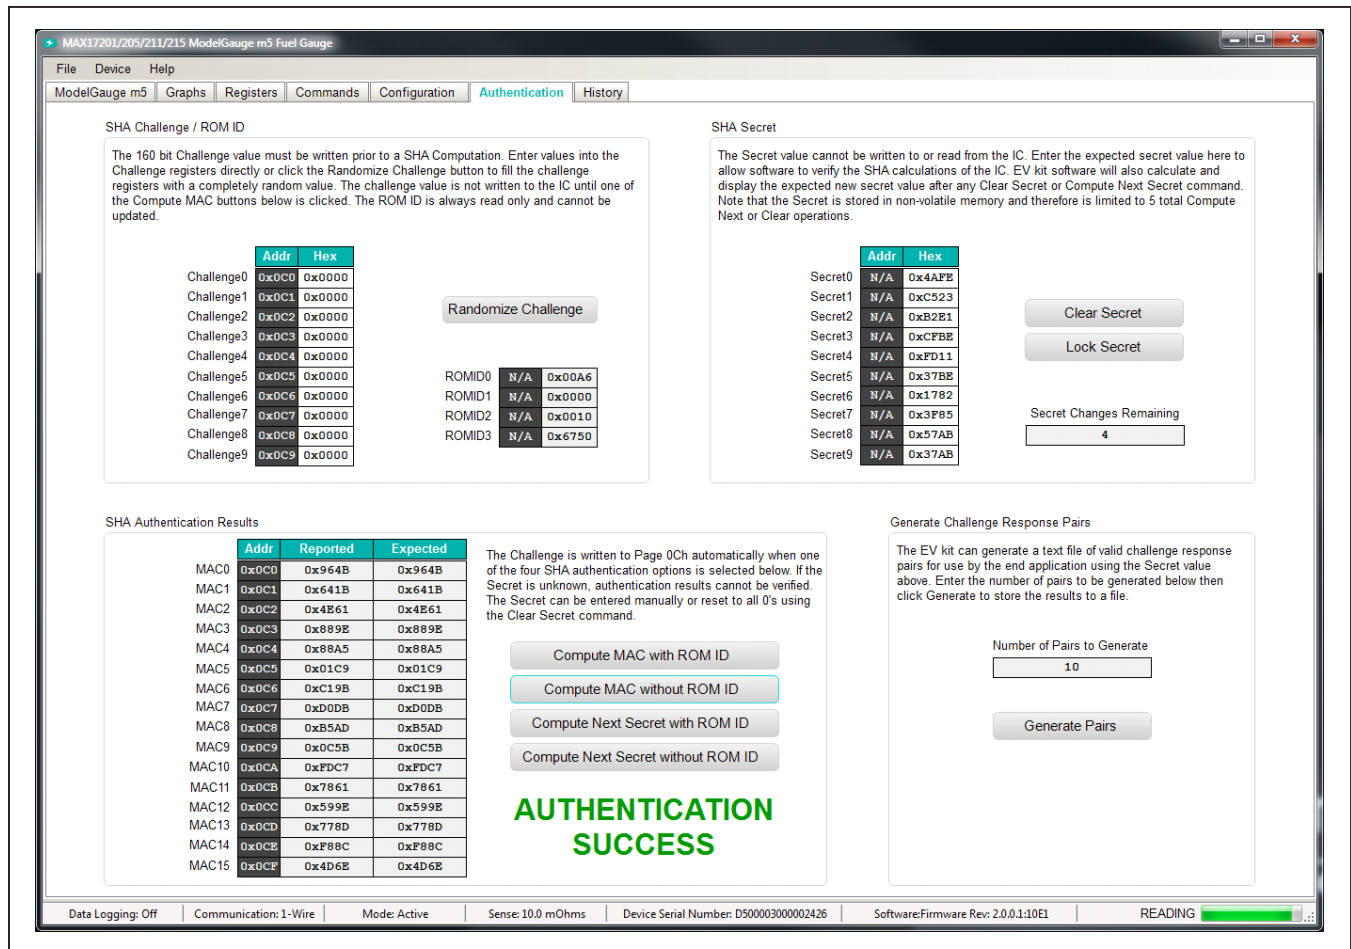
MAX17201/205/211/215 ModelGauge m5 Fuel Gauge

File Device Help

ModelGauge m5 | Graphs | Registers | Commands | Configuration | Authentication | History

SHA Challenge / ROM ID

The 160 bit Challenge value must be written prior to a SHA Computation. Enter values into the Challenge registers directly or click the Randomize Challenge button to fill the challenge registers with a completely random value. The challenge value is not written to the IC until one of the Compute MAC buttons below is clicked. The ROM ID is always read only and cannot be updated.

| | Addr | Hex |
|---|---|---|
| Challenge0 | 0x0C0 | 0x0000 |
| Challenge1 | 0x0C1 | 0x0000 |
| Challenge2 | 0x0C2 | 0x0000 |
| Challenge3 | 0x0C3 | 0x0000 |
| Challenge4 | 0x0C4 | 0x0000 |
| Challenge5 | 0x0C5 | 0x0000 |
| Challenge6 | 0x0C6 | 0x0000 |
| Challenge7 | 0x0C7 | 0x0000 |
| Challenge8 | 0x0C8 | 0x0000 |
| Challenge9 | 0x0C9 | 0x0000 |

Randomize Challenge

| ROMID0 | N/A | 0x00A6 |
|---|---|---|
| ROMID1 | N/A | 0x0000 |
| ROMID2 | N/A | 0x0010 |
| ROMID3 | N/A | 0x6750 |

SHA Secret

The Secret value cannot be written to or read from the IC. Enter the expected secret value here to allow software to verify the SHA calculations of the IC. EV kit software will also calculate and display the expected new secret value after any Clear Secret or Compute Next Secret command. Note that the Secret is stored in non-volatile memory and therefore is limited to 5 total Compute Next or Clear operations.

| | Addr | Hex |
|---|---|---|
| Secret0 | N/A | 0x4AFE |
| Secret1 | N/A | 0xC523 |
| Secret2 | N/A | 0xB2E1 |
| Secret3 | N/A | 0xCFBE |
| Secret4 | N/A | 0xFD11 |
| Secret5 | N/A | 0x37BE |
| Secret6 | N/A | 0x1782 |
| Secret7 | N/A | 0x3F85 |
| Secret8 | N/A | 0x57AB |
| Secret9 | N/A | 0x37AB |

Clear Secret

Lock Secret

Secret Changes Remaining

4

SHA Authentication Results

| | Addr | Reported | Expected |
|---|---|---|---|
| MAC0 | 0x0C0 | 0x964B | 0x964B |
| MAC1 | 0x0C1 | 0x641B | 0x641B |
| MAC2 | 0x0C2 | 0x4E61 | 0x4E61 |
| MAC3 | 0x0C3 | 0x889E | 0x889E |
| MAC4 | 0x0C4 | 0x88A5 | 0x88A5 |
| MAC5 | 0x0C5 | 0x01C9 | 0x01C9 |
| MAC6 | 0x0C6 | 0xC19B | 0xC19B |
| MAC7 | 0x0C7 | 0xD0DB | 0xD0DB |
| MAC8 | 0x0C8 | 0xB5AD | 0xB5AD |
| MAC9 | 0x0C9 | 0x0C5B | 0x0C5B |
| MAC10 | 0x0CA | 0xFDC7 | 0xFDC7 |
| MAC11 | 0x0CB | 0x7861 | 0x7861 |
| MAC12 | 0x0CC | 0x599E | 0x599E |
| MAC13 | 0x0CD | 0x778D | 0x778D |
| MAC14 | 0x0CE | 0xF88C | 0xF88C |
| MAC15 | 0x0CF | 0x4D6E | 0x4D6E |

The Challenge is written to Page 0Ch automatically when one of the four SHA authentication options is selected below. If the Secret is unknown, authentication results cannot be verified. The Secret can be entered manually or reset to all 0's using the Clear Secret command.

Compute MAC with ROM ID

Compute MAC without ROM ID

Compute Next Secret with ROM ID

Compute Next Secret without ROM ID

AUTHENTICATION SUCCESS

Generate Challenge Response Pairs

The EV kit can generate a text file of valid challenge response pairs for use by the end application using the Secret value above. Enter the number of pairs to be generated below then click Generate to store the results to a file.

Number of Pairs to Generate

10

Generate Pairs

Data Logging: Off | Communication: 1-Wire | Mode: Active | Sense: 10.0 mOhms | Device Serial Number: D500003000002426 | Software:Firmware Rev: 2.0.0.1:10E1 | READING